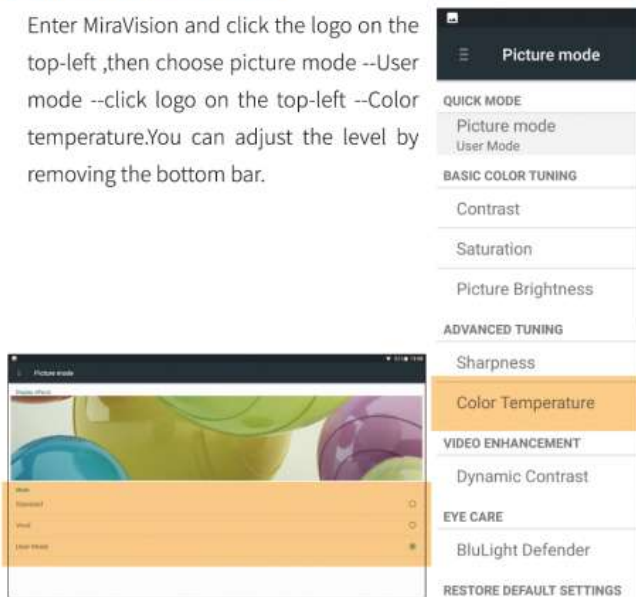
Enter MiraVision and click the logo on the top-left ,then choose picture mode --User mode --click logo on the top-left --Color temperature.You can adjust the level by removing the bottom bar.

Picture mode

QUICK MODE

Picture mode
User Mode

BASIC COLOR TUNING

Contrast

Saturation

Picture Brightness

ADVANCED TUNING

Sharpness

Color Temperature

VIDEO ENHANCEMENT

Dynamic Contrast

EYE CARE

BluLight Defender

RESTORE DEFAULT SETTINGS

Picture mode

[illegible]

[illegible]

Standard

Vivid

User Mode